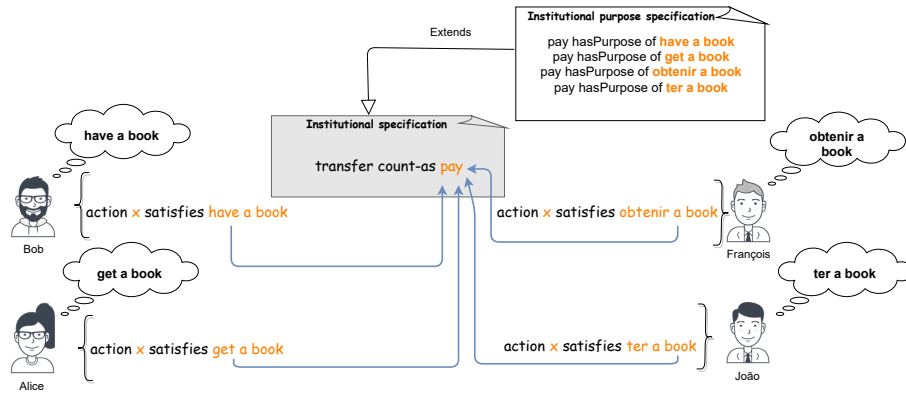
Institutional purpose specification

pay hasPurpose of have a book
pay hasPurpose of get a book
pay hasPurpose of obtenir a book
pay hasPurpose of ter a book

Extends

Institutional specification

transfer count-as pay

have a book

Bob

action x satisfies have a book

obtenir a book

action x satisfies obtenir a book

François

get a book

Alice

action x satisfies get a book

ter a book

action x satisfies ter a book

João